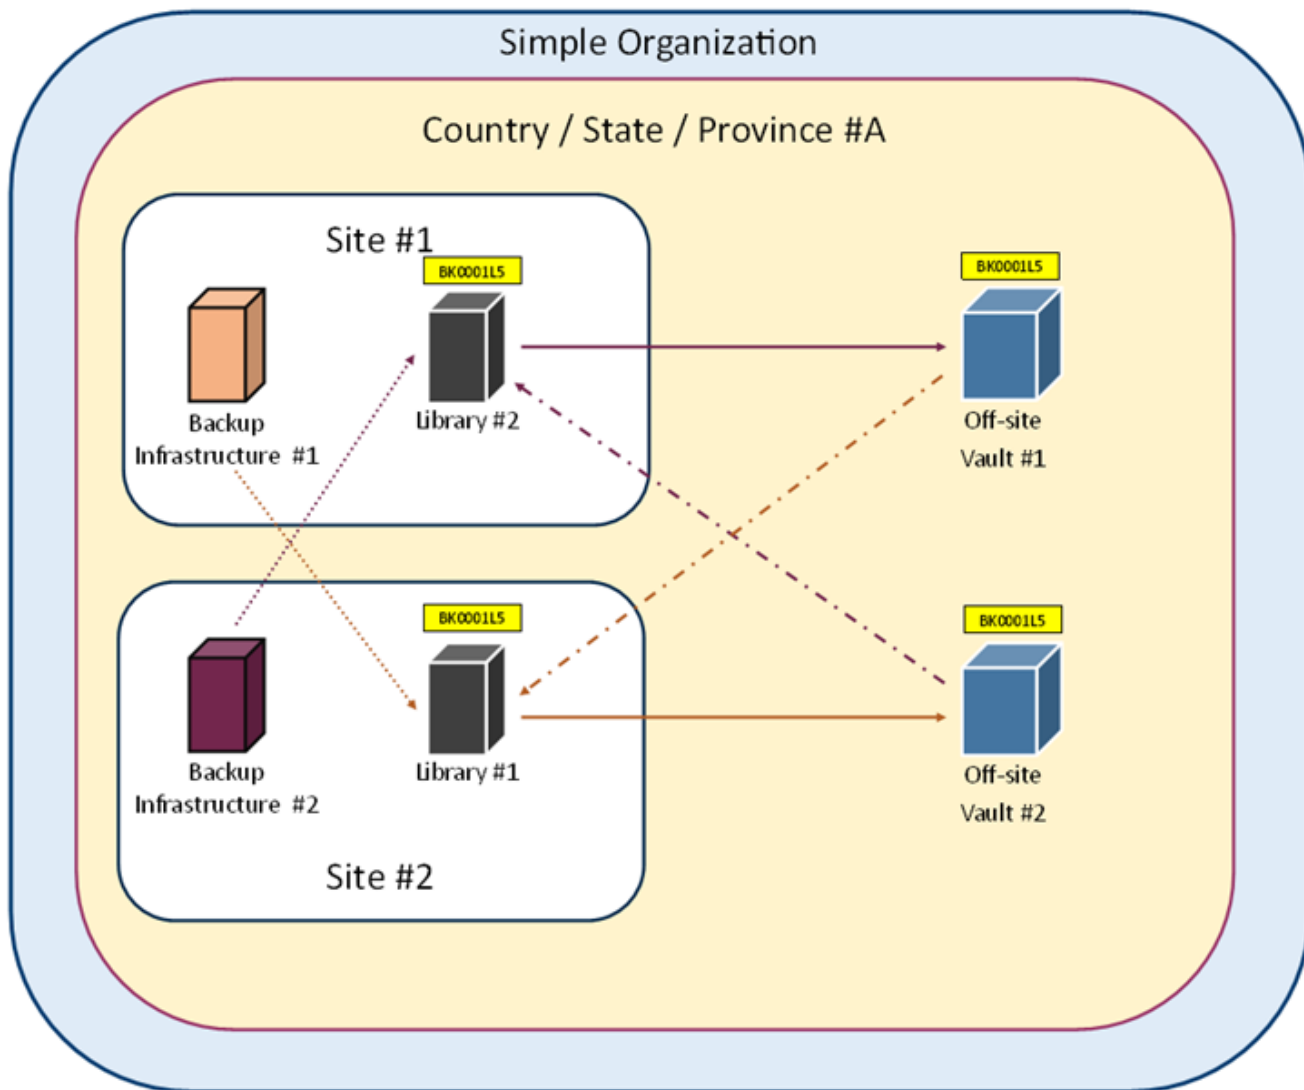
Simple Organization

Country / State / Province #A

Site #1

BK0001L5

Backup Infrastructure #1

Library #2

BK0001L5

Off-site Vault #1

BK0001L5

Backup Infrastructure #2

Library #1

Site #2

BK0001L5

Off-site Vault #2